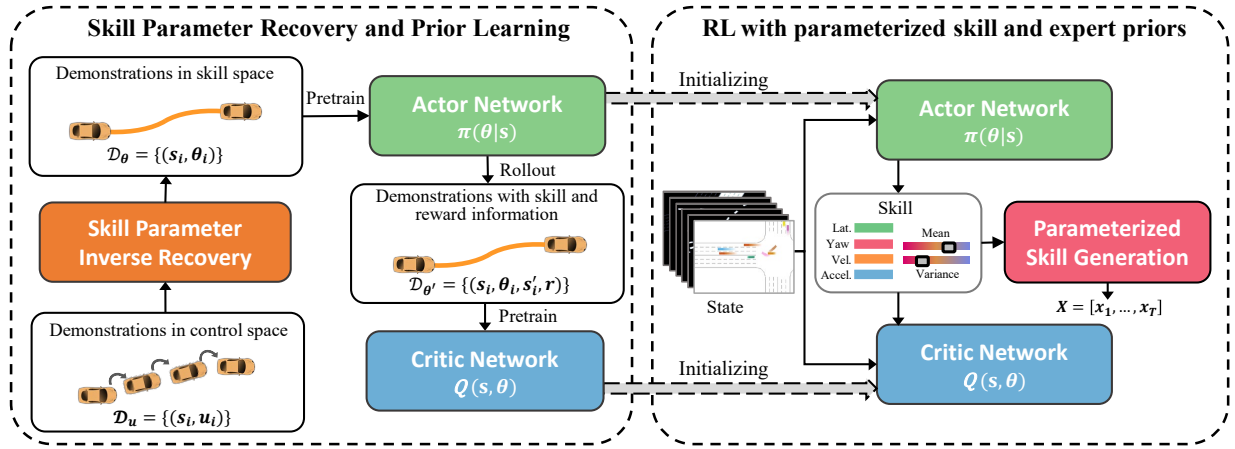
Skill Parameter Recovery and Prior Learning

Demonstrations in skill space

$\mathcal{D}_{\theta} = \{(s_i, \theta_i)\}$

Skill Parameter Inverse Recovery

Demonstrations in control space

$\mathcal{D}_{u} = \{(s_i, u_i)\}$

Pretrain

Actor Network
$\pi(\theta|s)$

Rollout

Demonstrations with skill and reward information

$\mathcal{D}_{\theta'} = \{(s_i, \theta_i, s_i', r)\}$

Pretrain

Critic Network
$Q(s, \theta)$

RL with parameterized skill and expert priors

Initializing

Actor Network
$\pi(\theta|s)$

State

Skill
Lat.
Yaw
Vel.
Accel.
Mean
Variance

Parameterized Skill Generation

$X = [x_1, \dots, x_T]$

Initializing

Critic Network
$Q(s, \theta)$